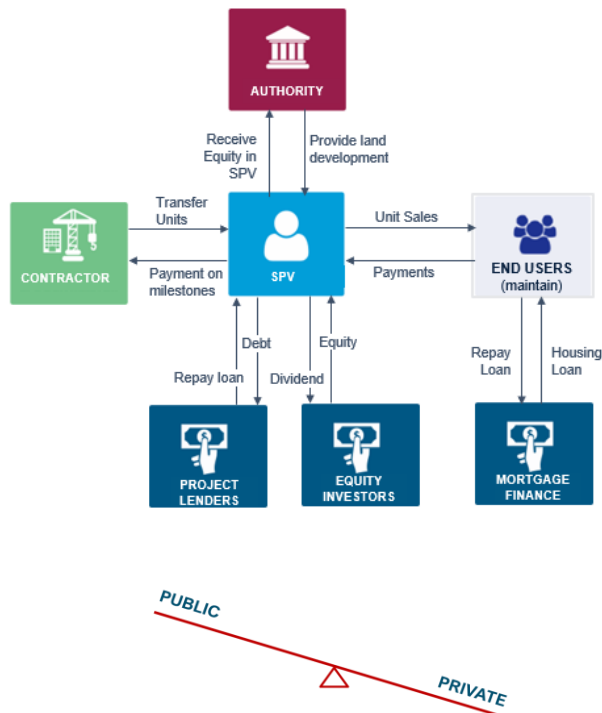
AUTHORITY

Receive Equity in SPV

Provide land development

Transfer Units

CONTRACTOR

Payment on milestones

SPV

Unit Sales

Payments

END USERS (maintain)

Debt

Equity

Repay loan

Dividend

Repay Loan

Housing Loan

PROJECT LENDERS

EQUITY INVESTORS

MORTGAGE FINANCE

PUBLIC

PRIVATE